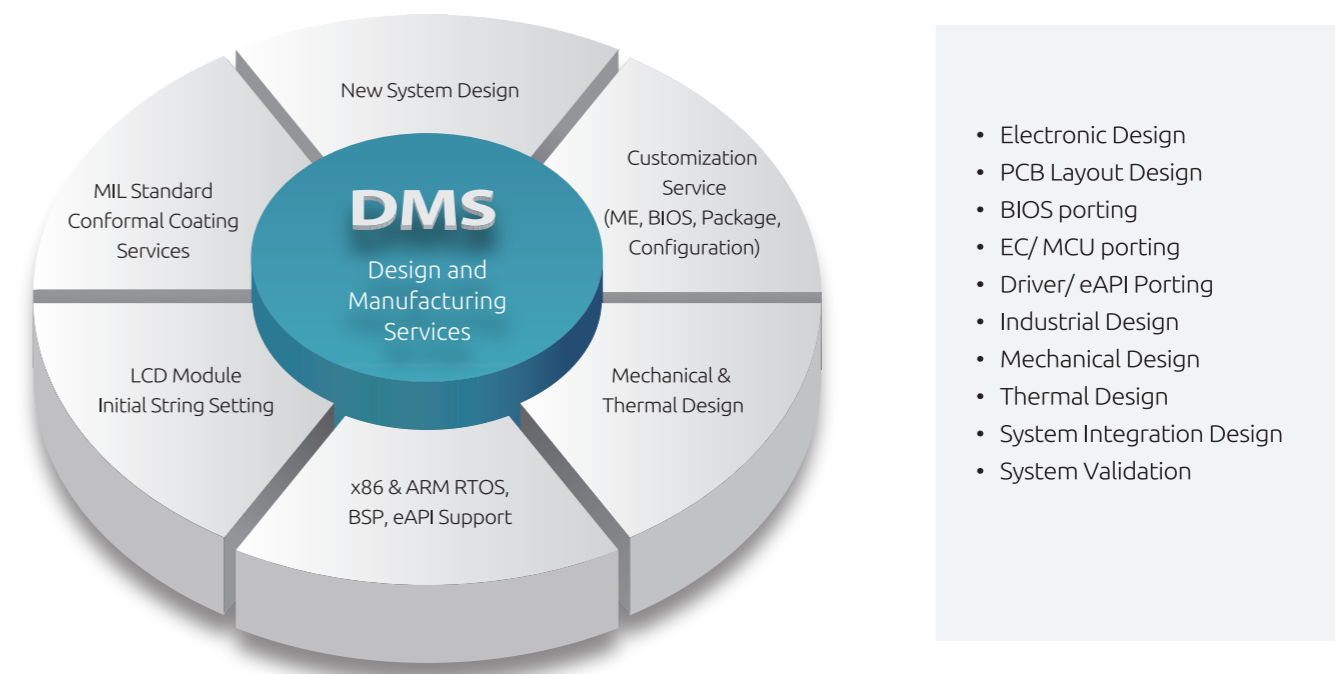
New System Design

Customization Service (ME, BIOS, Package, Configuration)

Mechanical & Thermal Design

x86 & ARM RTOS, BSP, eAPI Support

LCD Module Initial String Setting

MIL Standard Conformal Coating Services

DMS

Design and Manufacturing Services

- Electronic Design
- PCB Layout Design
- BIOS porting
- EC/ MCU porting
- Driver/ eAPI Porting
- Industrial Design
- Mechanical Design
- Thermal Design
- System Integration Design
- System Validation